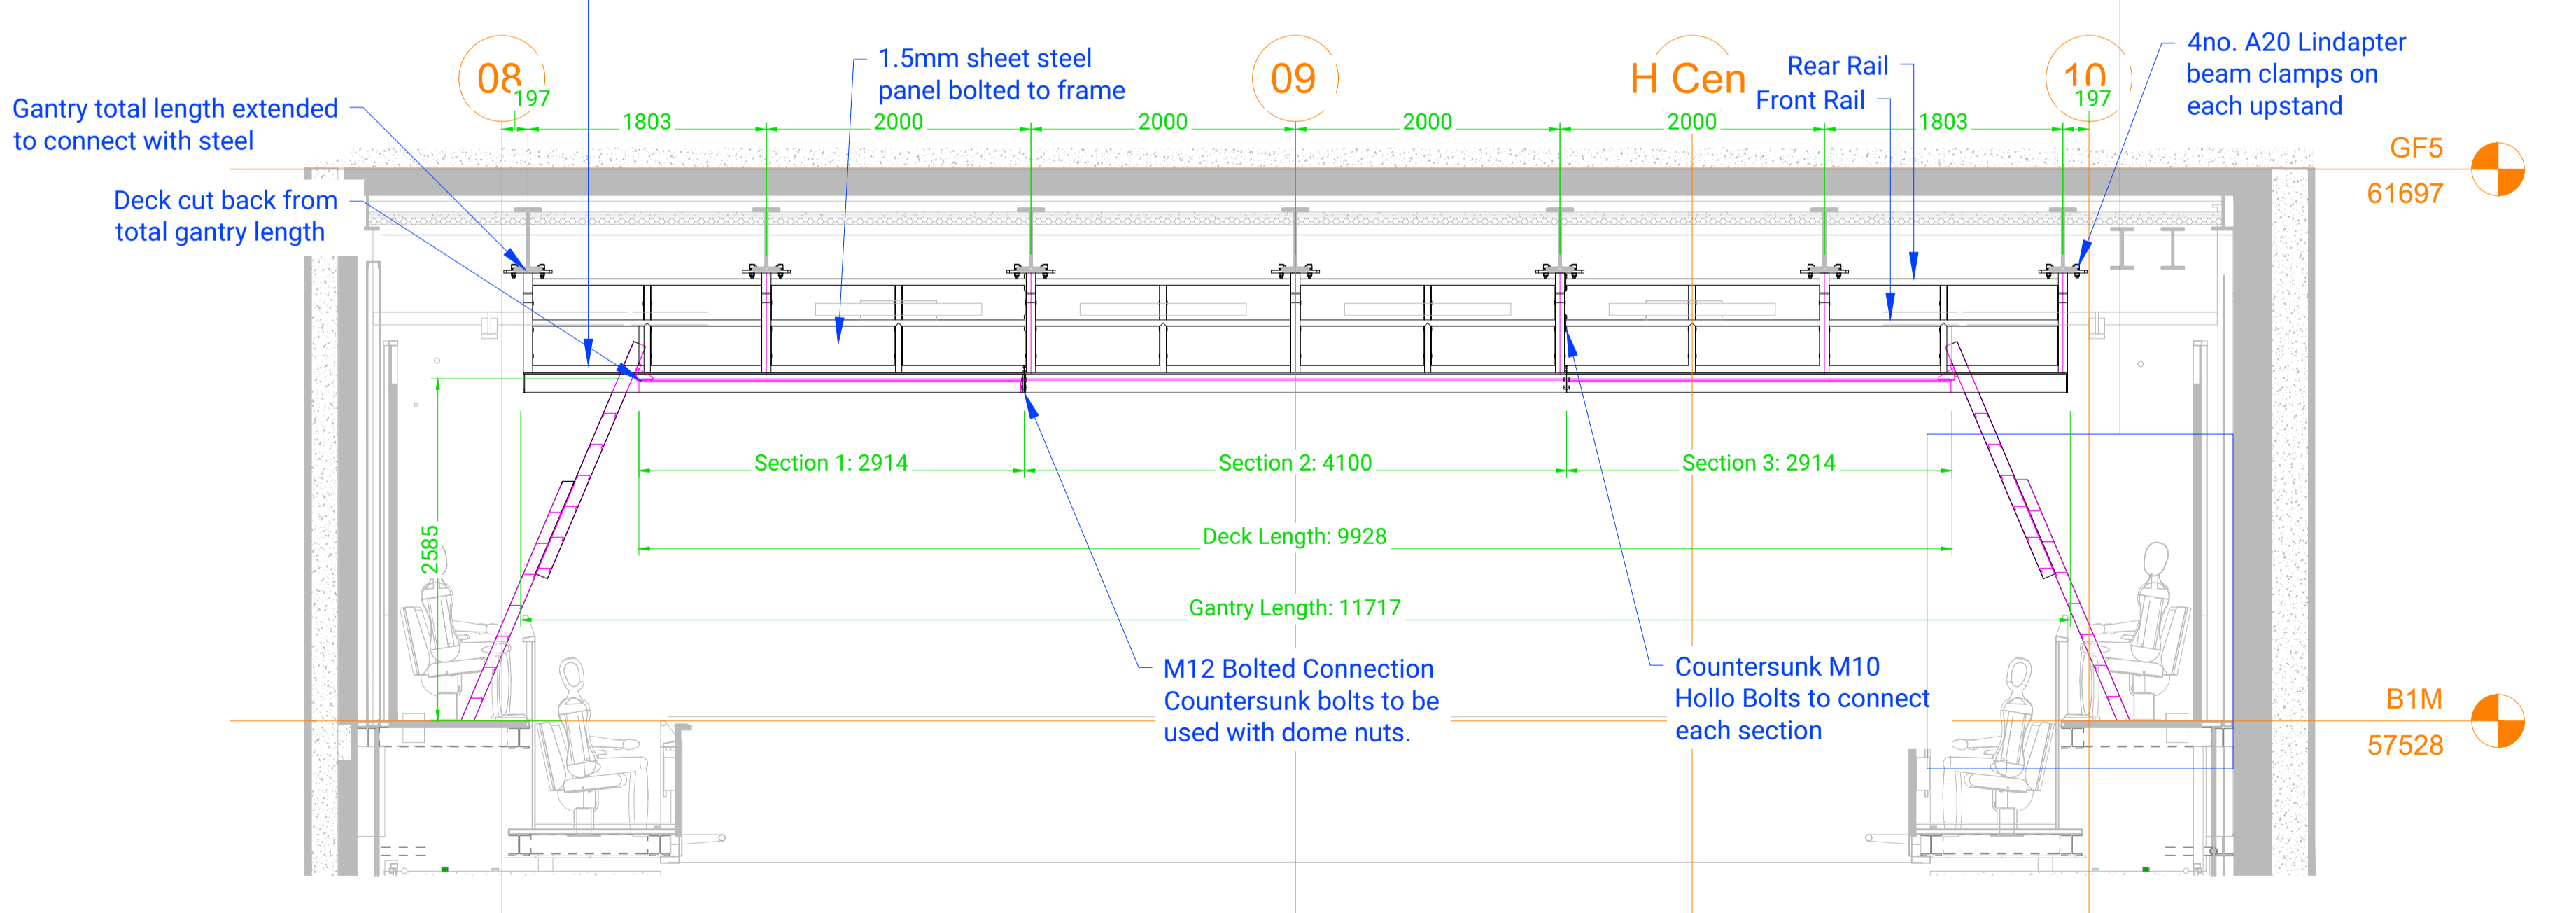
08

197

1803

1.5mm sheet steel panel bolted to frame

2000

2000

09

2000

H Cen

2000

Rear Rail

Front Rail

1803

10

197

4no. A20 Lindapter beam clamps on each upstand

Gantry total length extended to connect with steel

Deck cut back from total gantry length

GF5

61697

Section 1: 2914

Section 2: 4100

Section 3: 2914

Deck Length: 9928

2585

Gantry Length: 11717

M12 Bolted Connection Countersunk bolts to be used with dome nuts.

Countersunk M10 Hollo Bolts to connect each section

B1M

57528